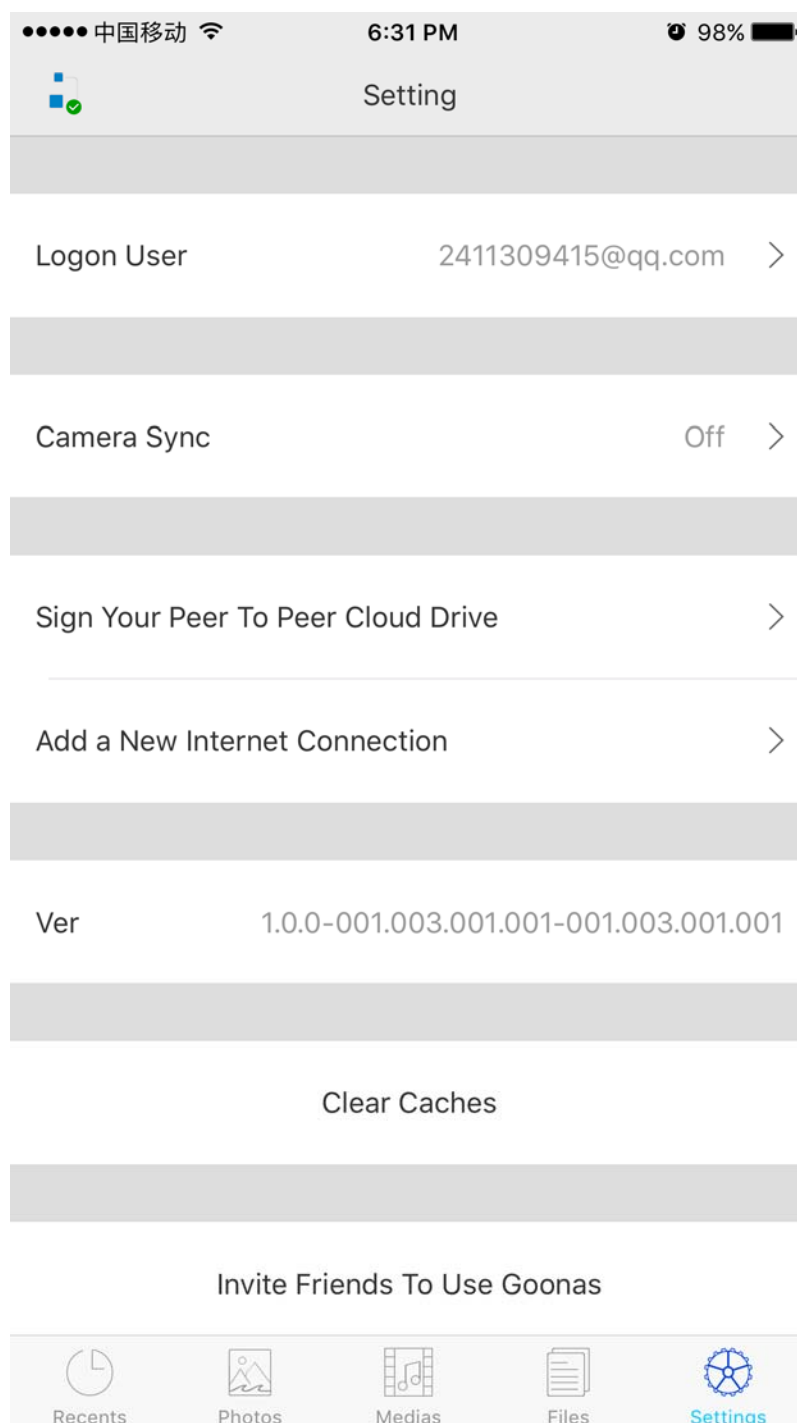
●●●●● 中国移动 6:31 PM 98%

Setting

Logon User 2411309415@qq.com >

Camera Sync Off >

Sign Your Peer To Peer Cloud Drive >

Add a New Internet Connection >

Ver 1.0.0-001.003.001.001-001.003.001.001

Clear Caches

Invite Friends To Use Goonas

Recents Photos Medias Files Settings